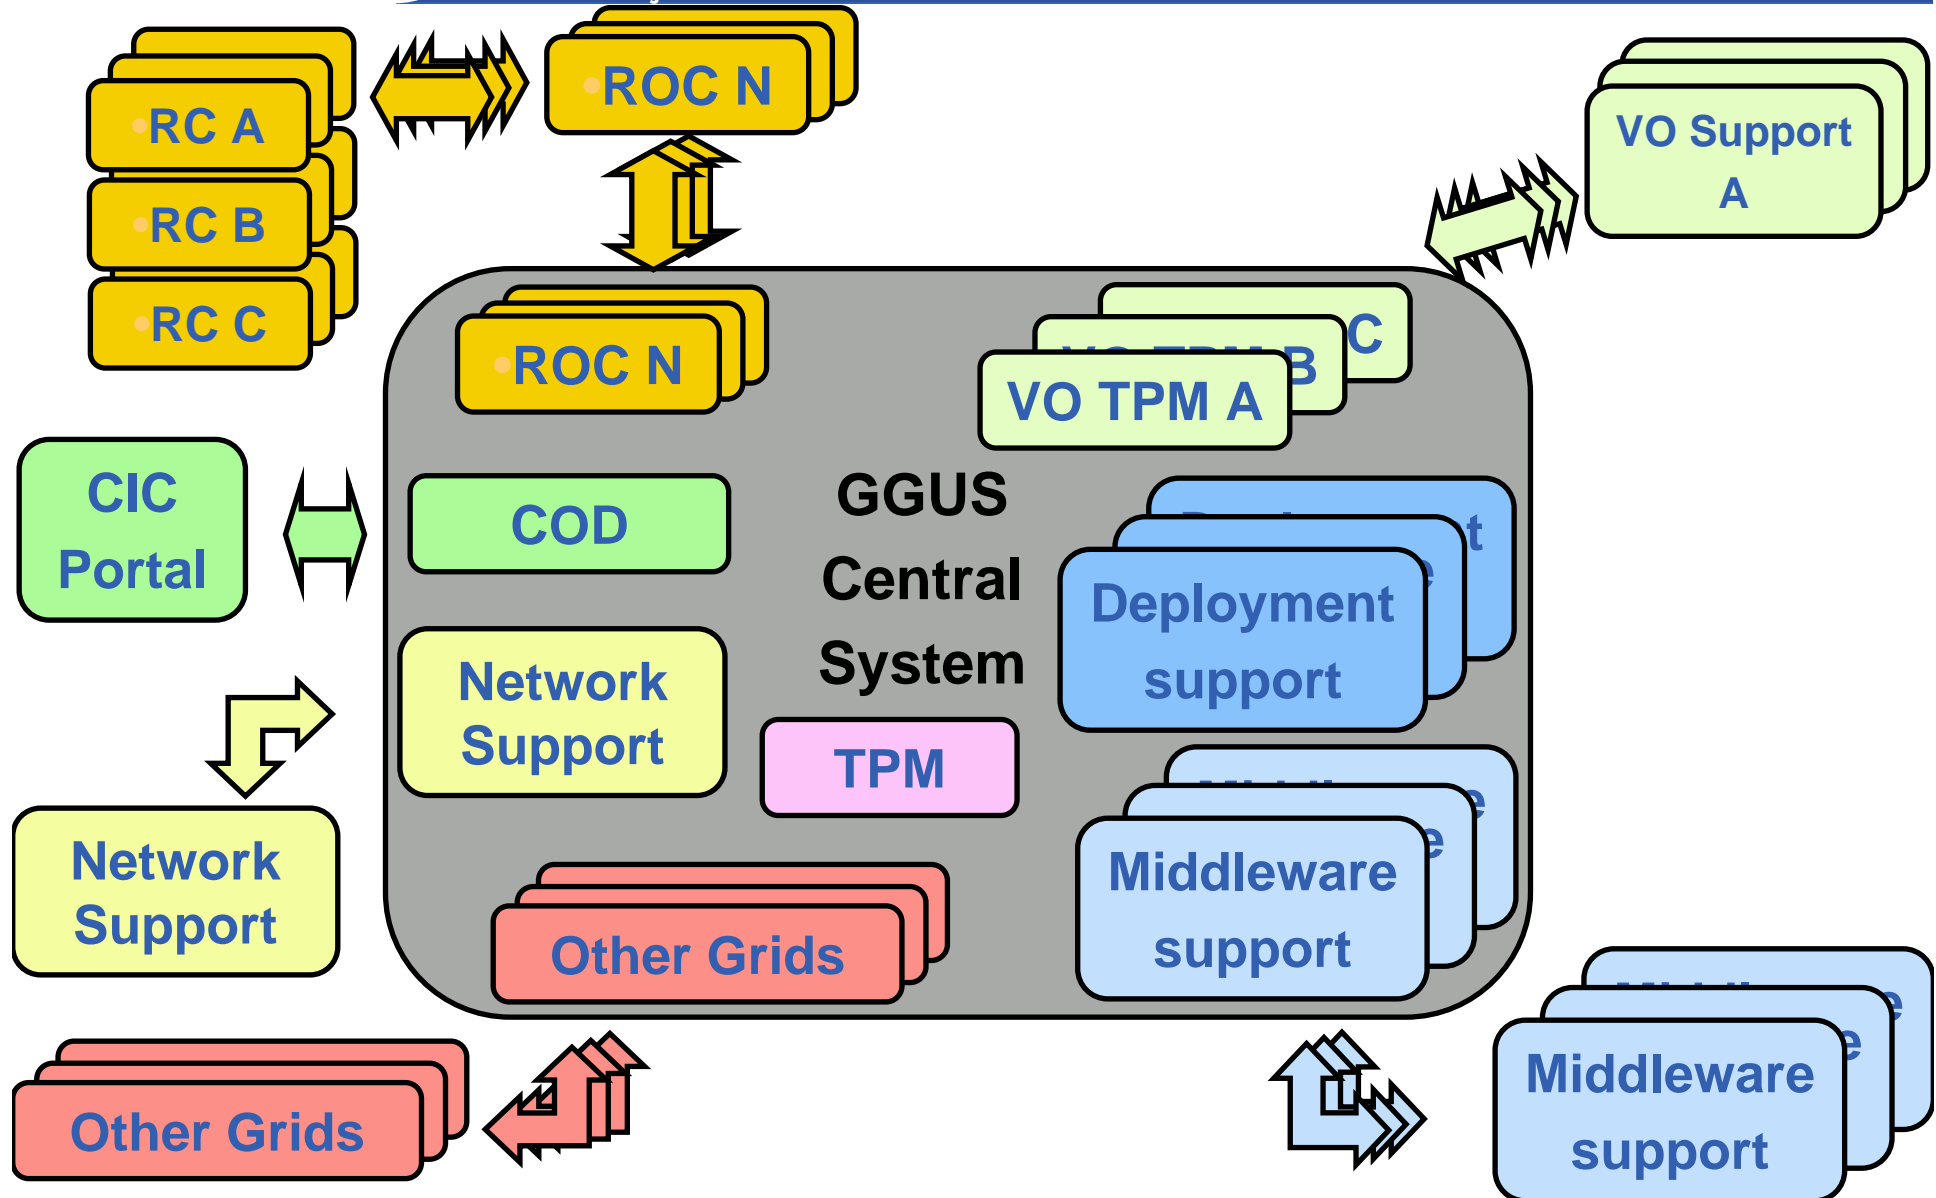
RC A
RC B
RC C

ROC N

VO Support A

ROC N

VO TPM A

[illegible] B

C

CIC Portal

COD

GGUS Central System

Deployment support

Network Support

TPM

Network Support

Other Grids

Middleware support

Other Grids

Middleware support